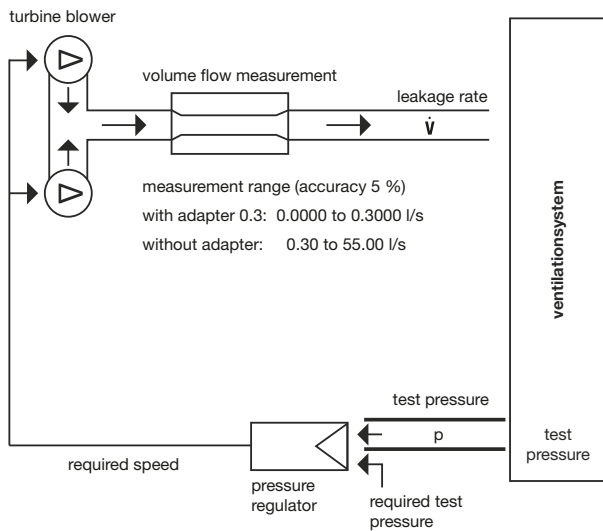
turbine blower

volume flow measurement

leakage rate

$\dot{V}$

measurement range (accuracy 5 %)

with adapter 0.3: 0.0000 to 0.3000 l/s

without adapter: 0.30 to 55.00 l/s

ventilationsystem

test pressure

p

test pressure

required speed

pressure regulator

required test pressure